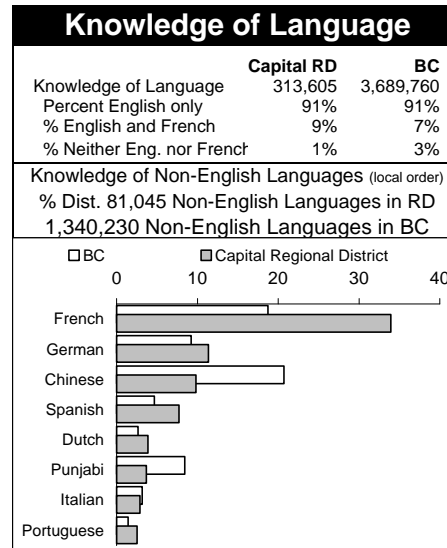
Knowledge of Language

|  | Capital RD | BC |
|---|---|---|
| Knowledge of Language | 313,605 | 3,689,760 |
| Percent English only | 91% | 91% |
| % English and French | 9% | 7% |
| % Neither Eng. nor French | 1% | 3% |

Knowledge of Non-English Languages (local order)
% Dist. 81,045 Non-English Languages in RD
1,340,230 Non-English Languages in BC

BC
Capital Regional District

0
10
20
30
40

French
German
Chinese
Spanish
Dutch
Punjabi
Italian
Portuguese